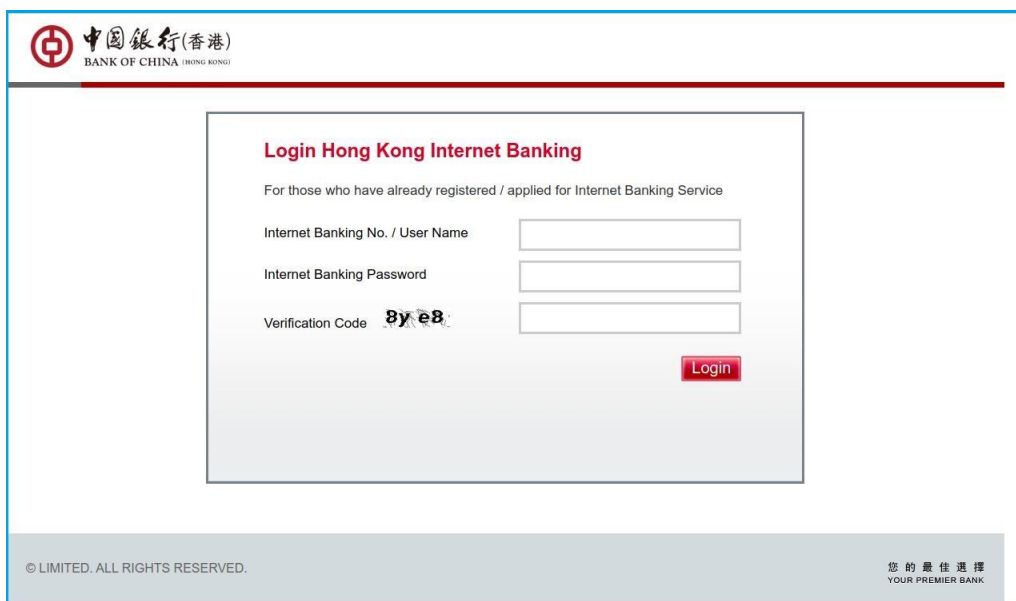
中國銀行(香港)
BANK OF CHINA (HONG KONG)

Login Hong Kong Internet Banking

For those who have already registered / applied for Internet Banking Service

Internet Banking No. / User Name

Internet Banking Password

Verification Code 8ye8

Login

© LIMITED. ALL RIGHTS RESERVED.

您的最佳選擇
YOUR PREMIER BANK